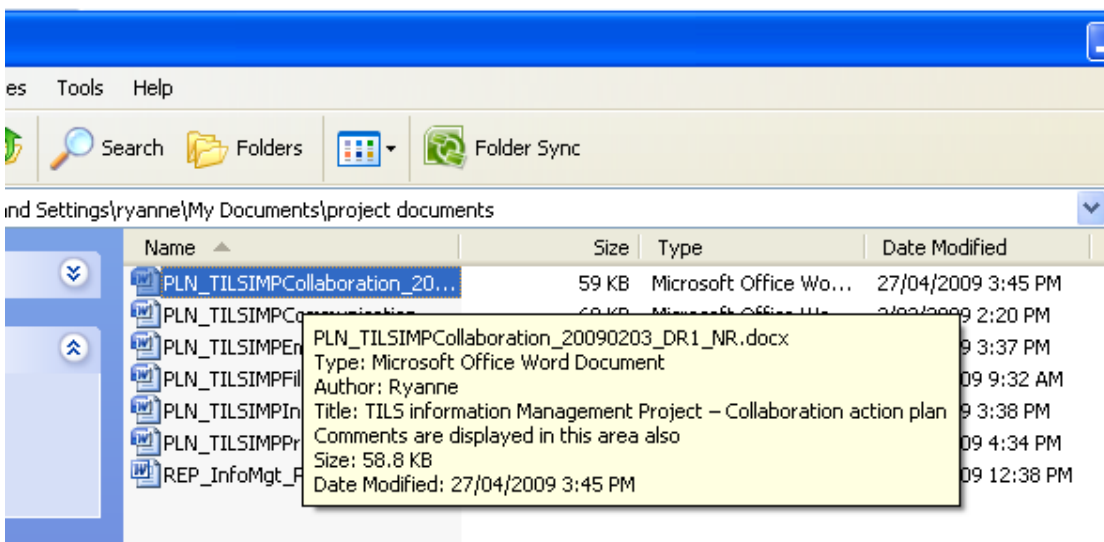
es Tools Help

Search Folders Folder Sync

nd Settings\ryanne\My Documents\project documents

| Name | Size | Type | Date Modified |
|---|---|---|---|
| PLN_TILSIMPCollaboration_20... | 59 KB | Microsoft Office Wo... | 27/04/2009 3:45 PM |
| PLN_TILSIMPCo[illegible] | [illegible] | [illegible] | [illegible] 2:20 PM |
| PLN_TILSIMPE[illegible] | | | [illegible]9 3:37 PM |
| PLN_TILSIMPFil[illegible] | | | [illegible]09 9:32 AM |
| PLN_TILSIMPIn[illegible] | | | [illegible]9 3:38 PM |
| PLN_TILSIMPPr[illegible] | | | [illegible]09 4:34 PM |
| REP_InfoMgt_F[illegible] | | | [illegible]09 12:38 PM |

PLN_TILSIMPCollaboration_20090203_DR1_NR.docx
Type: Microsoft Office Word Document
Author: Ryanne
Title: TILS information Management Project – Collaboration action plan
Comments are displayed in this area also
Size: 58.8 KB
Date Modified: 27/04/2009 3:45 PM